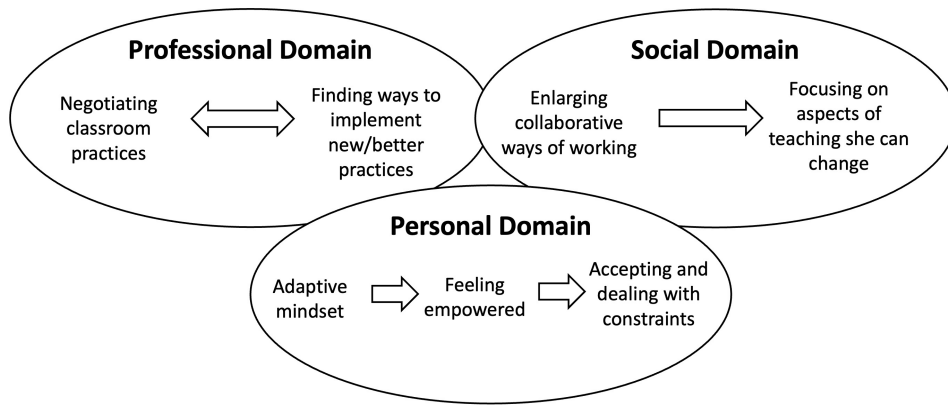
Professional Domain

Negotiating classroom practices

Finding ways to implement new/better practices

Social Domain

Enlarging collaborative ways of working

Focusing on aspects of teaching she can change

Personal Domain

Adaptive mindset

Feeling empowered

Accepting and dealing with constraints